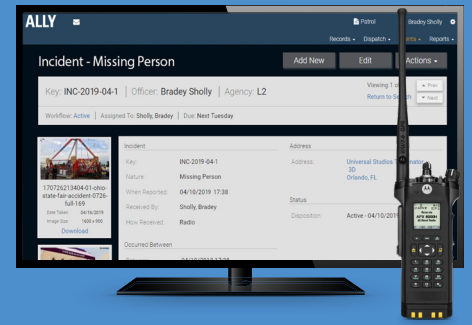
ALLY

Patrol

Bradey Sholly

Records

Dispatch

Reports

Incident - Missing Person

Add New

Edit

Actions

Key: INC-2019-04-1

Officer: Bradey Sholly

Agency: L2

Viewing 1

Return to S

Prev

Next

Workflow: Active | Assigned To: Sholly, Bradey | Due: Next Tuesday

170726213404-01-ohio-state-fair-accident-0726-full-169

Date Taken 04/16/2019

Image Size 1600 x 900

Download

Incident

Key: INC-2019-04-1

Nature: Missing Person

When Reported: 04/10/2019 17:38

Received By: Sholly, Bradey

How Received: Radio

Occurred Between

Address

Address: Universal Studios

3D

Orlando, FL

Status

Disposition: Active - 04/10/2019

APX 8000H